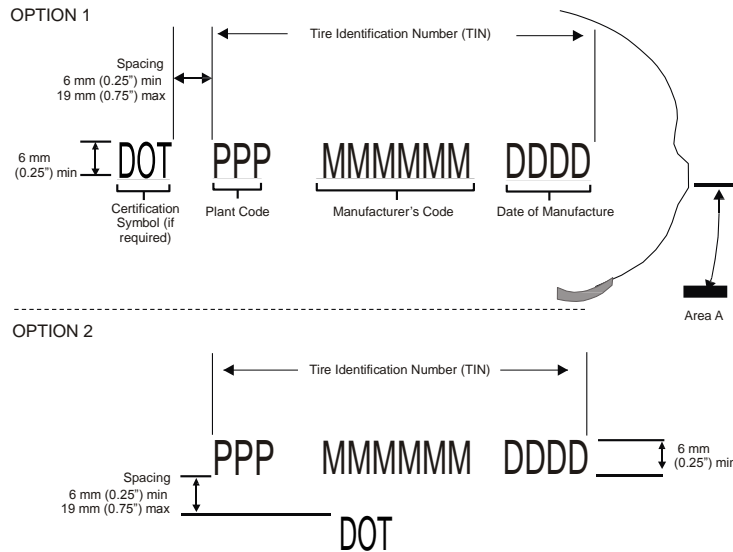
OPTION 1

Tire Identification Number (TIN)

Spacing
6 mm (0.25") min
19 mm (0.75") max

6 mm
(0.25") min

DOT PPP MMMMMM DDDD

Certification Symbol (if required)

Plant Code

Manufacturer's Code

Date of Manufacture

Area A

OPTION 2

Tire Identification Number (TIN)

PPP MMMMMM DDDD

6 mm
(0.25") min

Spacing
6 mm (0.25") min
19 mm (0.75") max

DOT